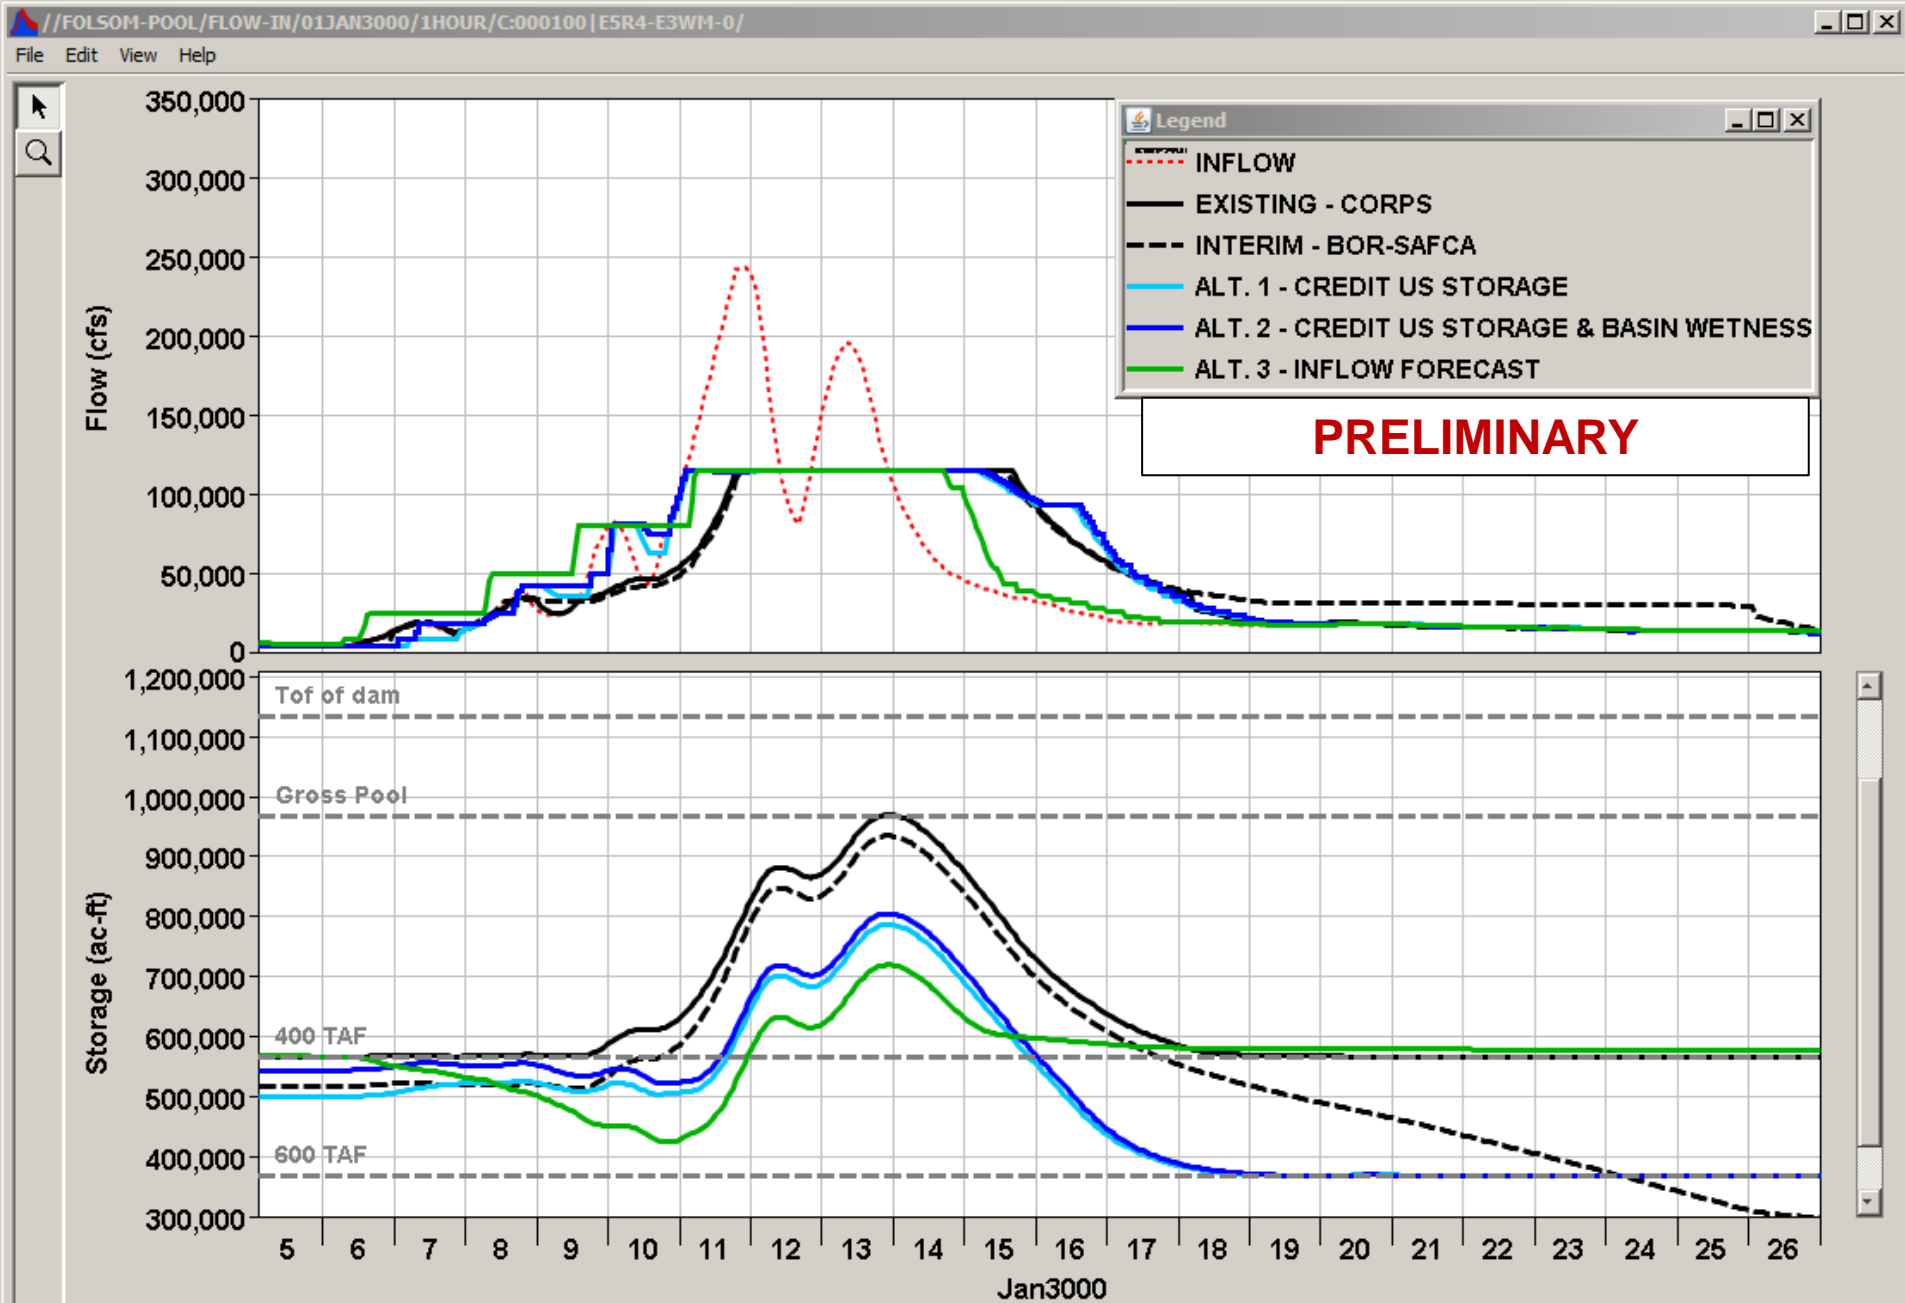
//FOLSOM-POOL/FLOW-IN/01JAN3000/1HOUR/C:000100|E5R4-E3WM-0/

File Edit View Help

Legend

INFLOW
EXISTING - CORPS
INTERIM - BOR-SAFCA
ALT. 1 - CREDIT US STORAGE
ALT. 2 - CREDIT US STORAGE & BASIN WETNESS
ALT. 3 - INFLOW FORECAST

PRELIMINARY

Flow (cfs)

350,000
300,000
250,000
200,000
150,000
100,000
50,000
0

Storage (ac-ft)

1,200,000
1,100,000
1,000,000
900,000
800,000
700,000
600,000
500,000
400,000
300,000

Tof of dam
Gross Pool
400 TAF
600 TAF

5 6 7 8 9 10 11 12 13 14 15 16 17 18 19 20 21 22 23 24 25 26

Jan3000